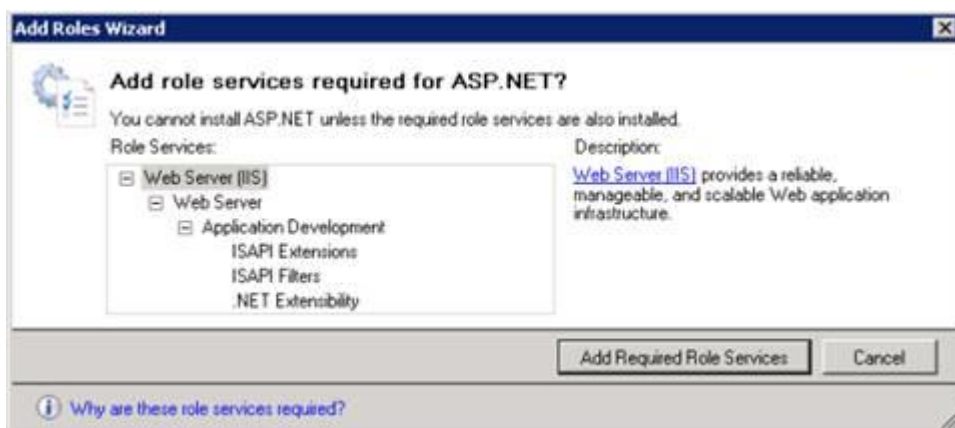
Add Roles Wizard

Add role services required for ASP.NET?

You cannot install ASP.NET unless the required role services are also installed.

Role Services:

Web Server (IIS)
Web Server
Application Development
ISAPI Extensions
ISAPI Filters
.NET Extensibility

Description:

Web Server (IIS) provides a reliable, manageable, and scalable Web application infrastructure.

Add Required Role Services

Cancel

Why are these role services required?